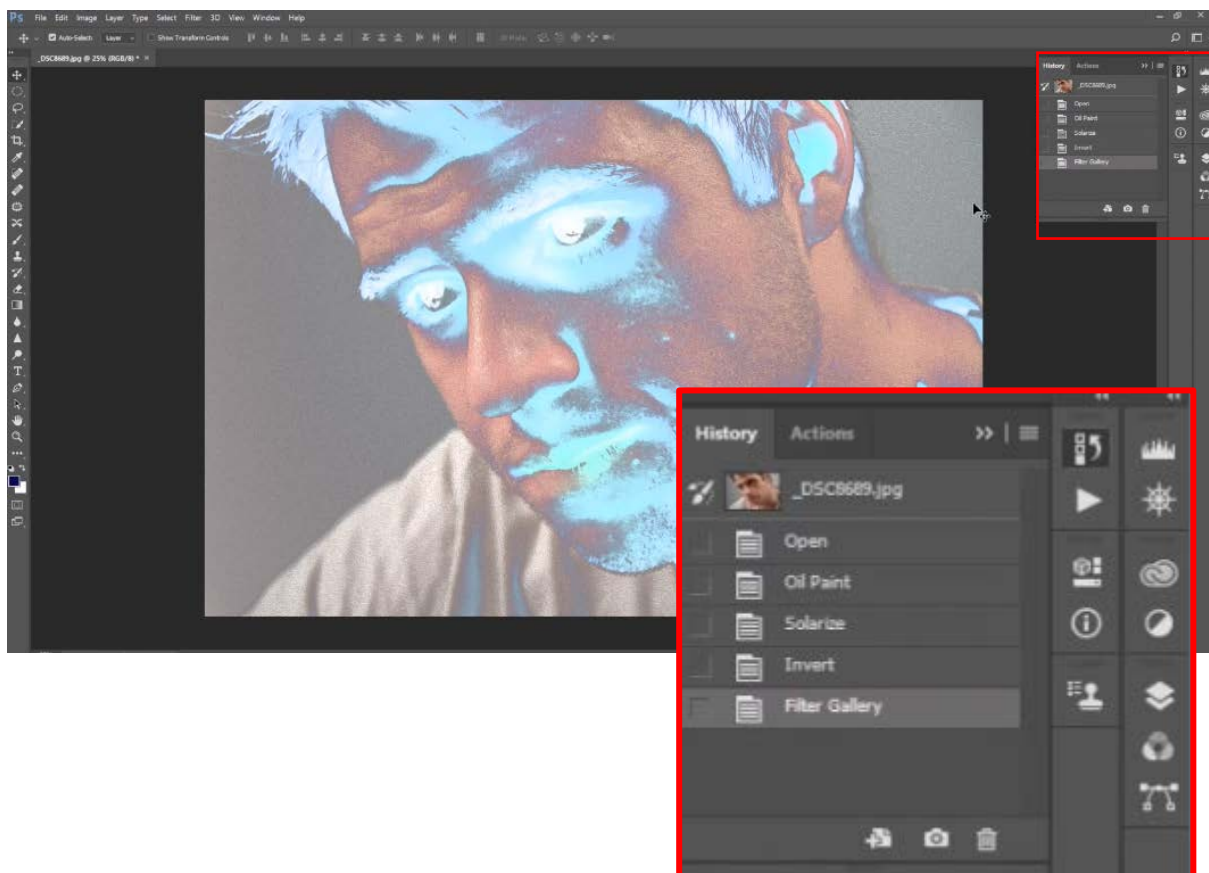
Ps File Edit Image Layer Type Select Filter 3D View Window Help

Auto-Select Layer Show Transform Controls

_DSC8689.jpg @ 25% (RGB/8) * ×

History Actions

_DSC8689.jpg

Open

Oil Paint

Solarize

Invert

Filter Gallery

History Actions

_DSC8689.jpg

Open

Oil Paint

Solarize

Invert

Filter Gallery